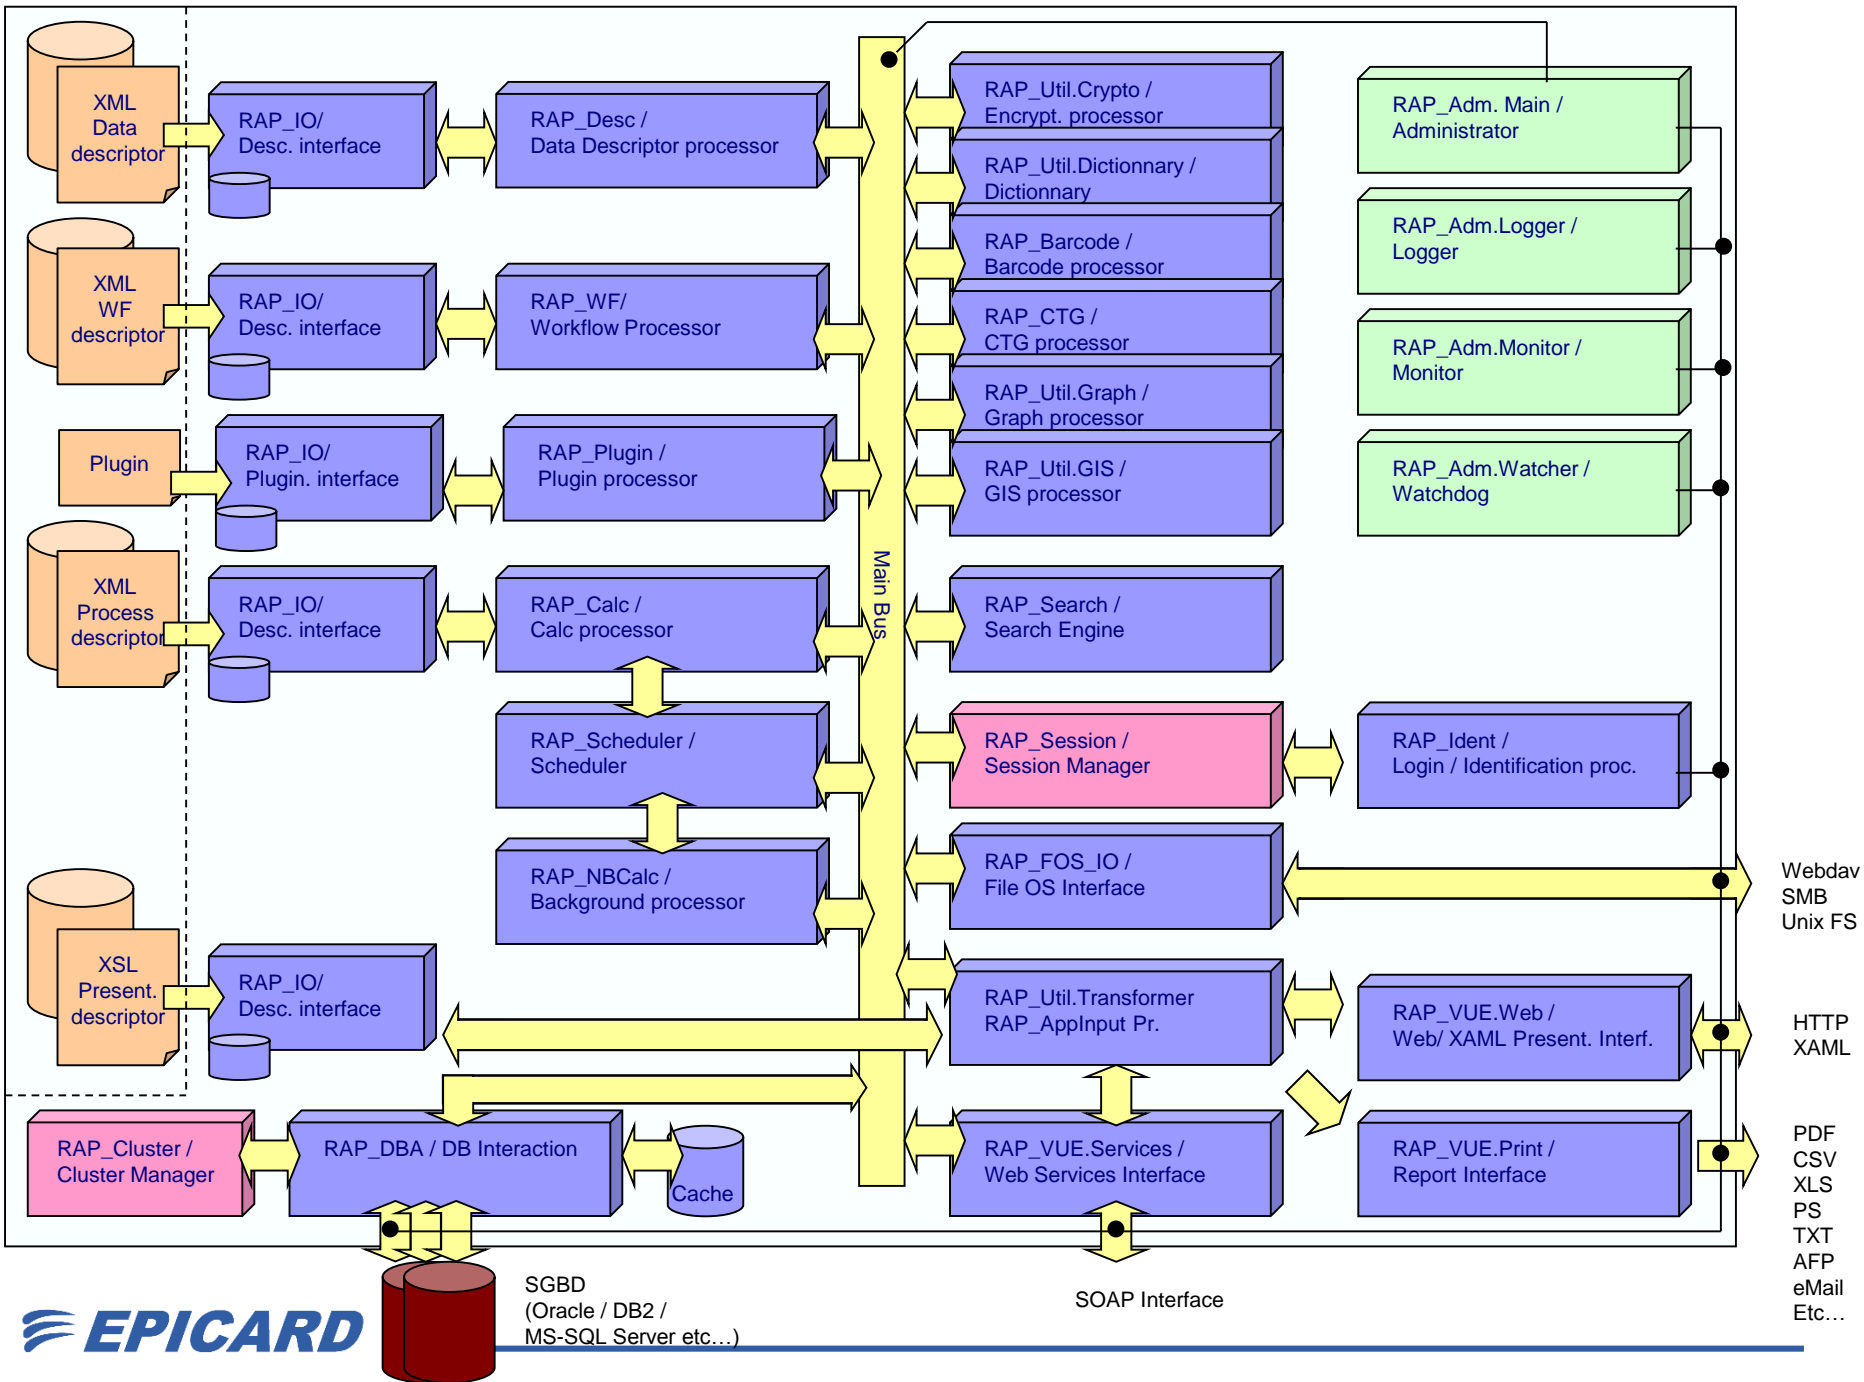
XML Data descriptor

RAP_IO/ Desc. interface

RAP_Desc / Data Descriptor processor

XML WF descriptor

RAP_IO/ Desc. interface

RAP_WF/ Workflow Processor

Plugin

RAP_IO/ Plugin. interface

RAP_Plugin / Plugin processor

XML Process descriptor

RAP_IO/ Desc. interface

RAP_Calc / Calc processor

RAP_Scheduler / Scheduler

RAP_NBCalc / Background processor

XSL Present. descriptor

RAP_IO/ Desc. interface

Main Bus

RAP_Util.Crypto / Encrypt. processor

RAP_Util.Dictionnary / Dictionnary

RAP_Barcode / Barcode processor

RAP_CTG / CTG processor

RAP_Util.Graph / Graph processor

RAP_Util.GIS / GIS processor

RAP_Search / Search Engine

RAP_Session / Session Manager

RAP_FOS_IO / File OS Interface

RAP_Util.Transformer RAP_AppInput Pr.

RAP_VUE.Services / Web Services Interface

RAP_Adm. Main / Administrator

RAP_Adm.Logger / Logger

RAP_Adm.Monitor / Monitor

RAP_Adm.Watcher / Watchdog

RAP_Ident / Login / Identification proc.

RAP_VUE.Web / Web/ XAML Present. Interf.

RAP_VUE.Print / Report Interface

Webdav SMB Unix FS

HTTP XAML

PDF CSV XLS PS TXT AFP eMail Etc…

RAP_Cluster / Cluster Manager

RAP_DBA / DB Interaction

Cache

SGBD (Oracle / DB2 / MS-SQL Server etc…)

SOAP Interface

EPICARD